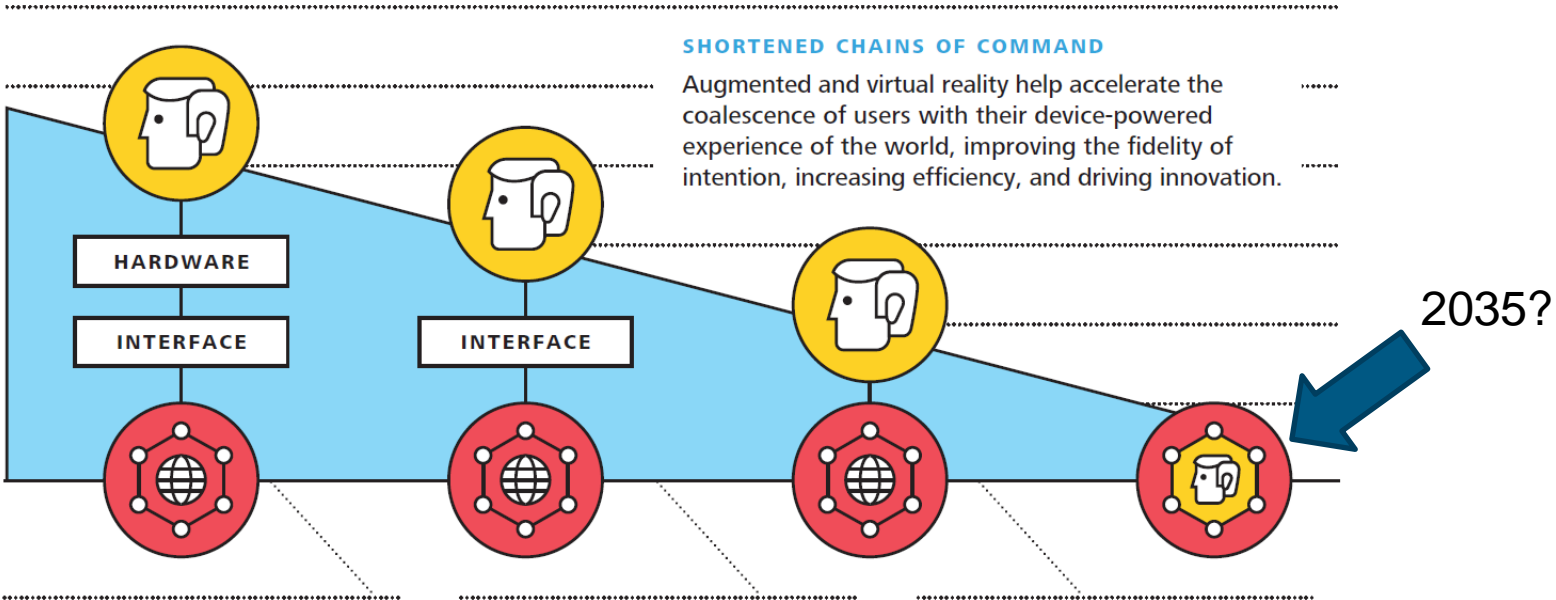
SHORTENED CHAINS OF COMMAND

Augmented and virtual reality help accelerate the coalescence of users with their device-powered experience of the world, improving the fidelity of intention, increasing efficiency, and driving innovation.

HARDWARE

INTERFACE

INTERFACE

2035?